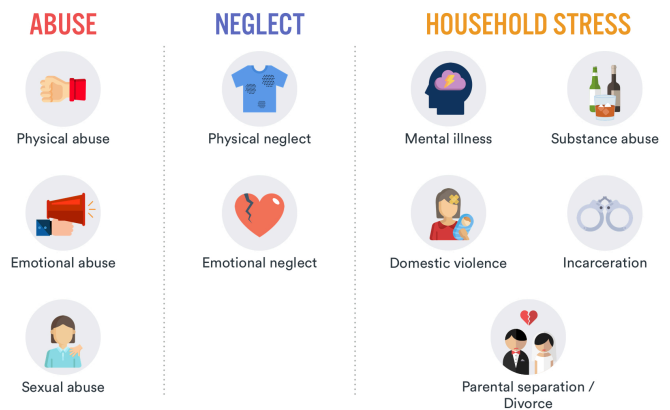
ABUSE

Physical abuse

Emotional abuse

Sexual abuse

NEGLECT

Physical neglect

Emotional neglect

HOUSEHOLD STRESS

Mental illness

Substance abuse

Domestic violence

Incarceration

Parental separation / Divorce